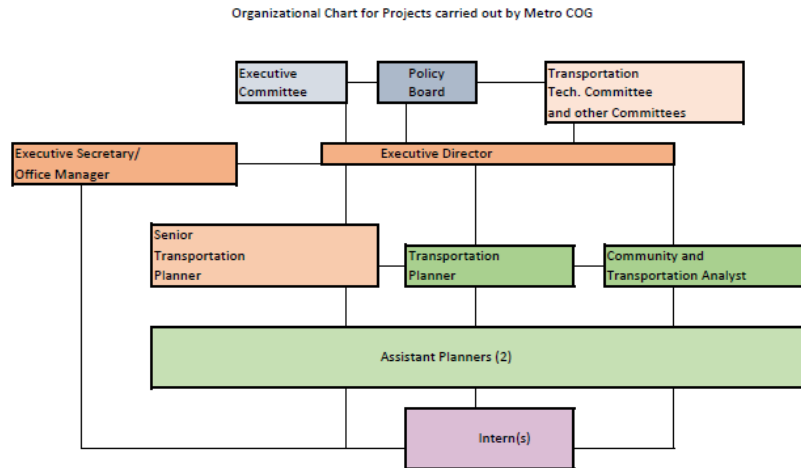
Organizational Chart for Projects carried out by Metro COG

Executive Committee

Policy Board

Transportation Tech. Committee and other Committees

Executive Secretary/ Office Manager

Executive Director

Senior Transportation Planner

Transportation Planner

Community and Transportation Analyst

Assistant Planners (2)

Intern(s)